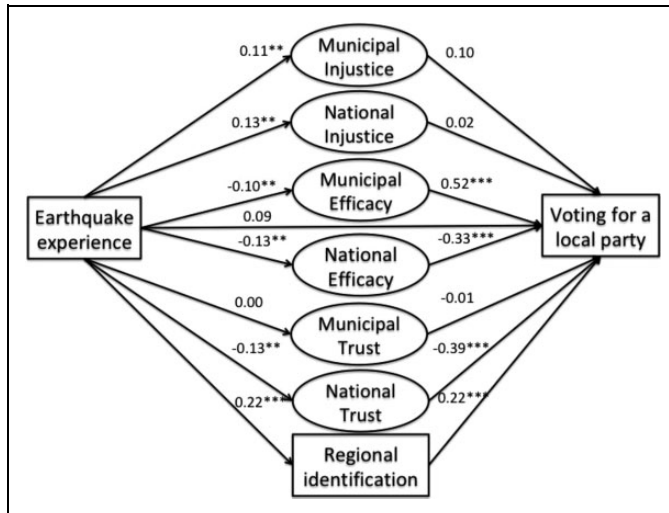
0.11**
Municipal Injustice
0.10
0.13**
National Injustice
0.02
-0.10**
Municipal Efficacy
0.52***
Earthquake experience
0.09
Voting for a local party
-0.13**
-0.33***
National Efficacy
0.00
-0.01
Municipal Trust
-0.13**
-0.39***
National Trust
0.22***
0.22***
Regional identification